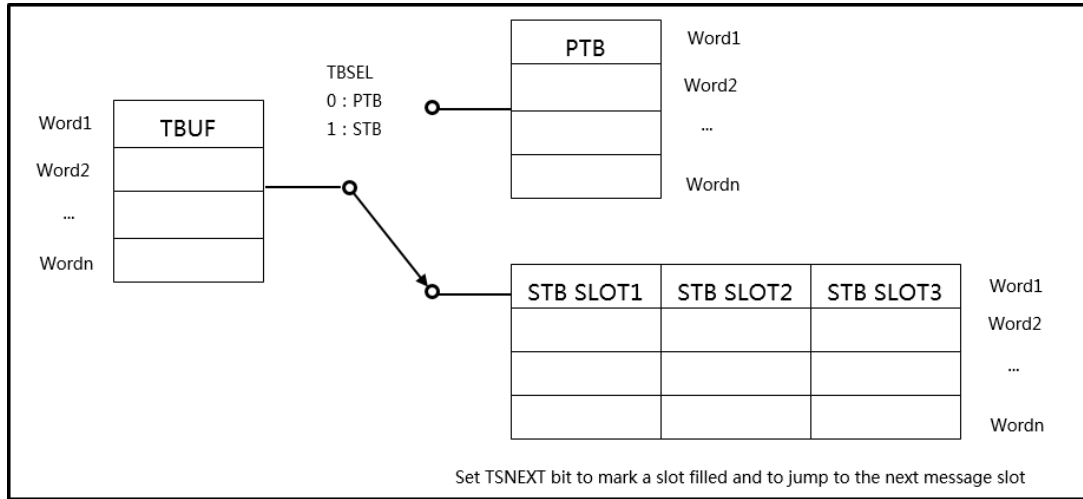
PTB

Word1
Word2
...
Wordn

TBSEL
0 : PTB
1 : STB

Word1
Word2
...
Wordn

TBUF

| STB SLOT1 | STB SLOT2 | STB SLOT3 |
|---|---|---|
| | | |
| | | |
| | | |

Word1
Word2
...
Wordn

Set TSNEXT bit to mark a slot filled and to jump to the next message slot